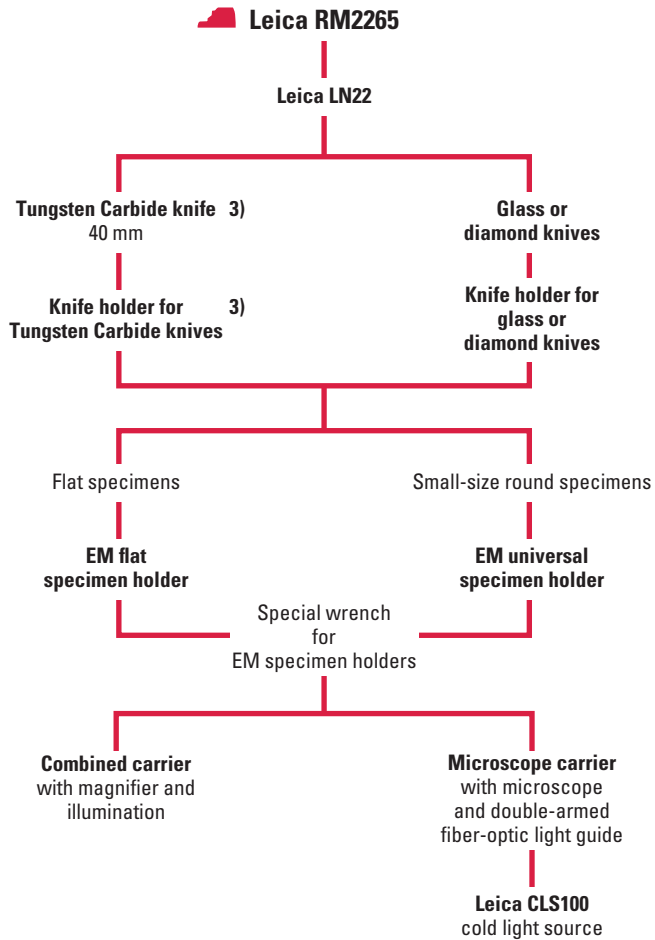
Leica RM2265

Leica LN22

Tungsten Carbide knife 3)
40 mm

Knife holder for 3)
Tungsten Carbide knives

Glass or
diamond knives

Knife holder for
glass or
diamond knives

Flat specimens

EM flat
specimen holder

Small-size round specimens

EM universal
specimen holder

Special wrench
for
EM specimen holders

Combined carrier
with magnifier and
illumination

Microscope carrier
with microscope
and double-armed
fiber-optic light guide

Leica CLS100
cold light source